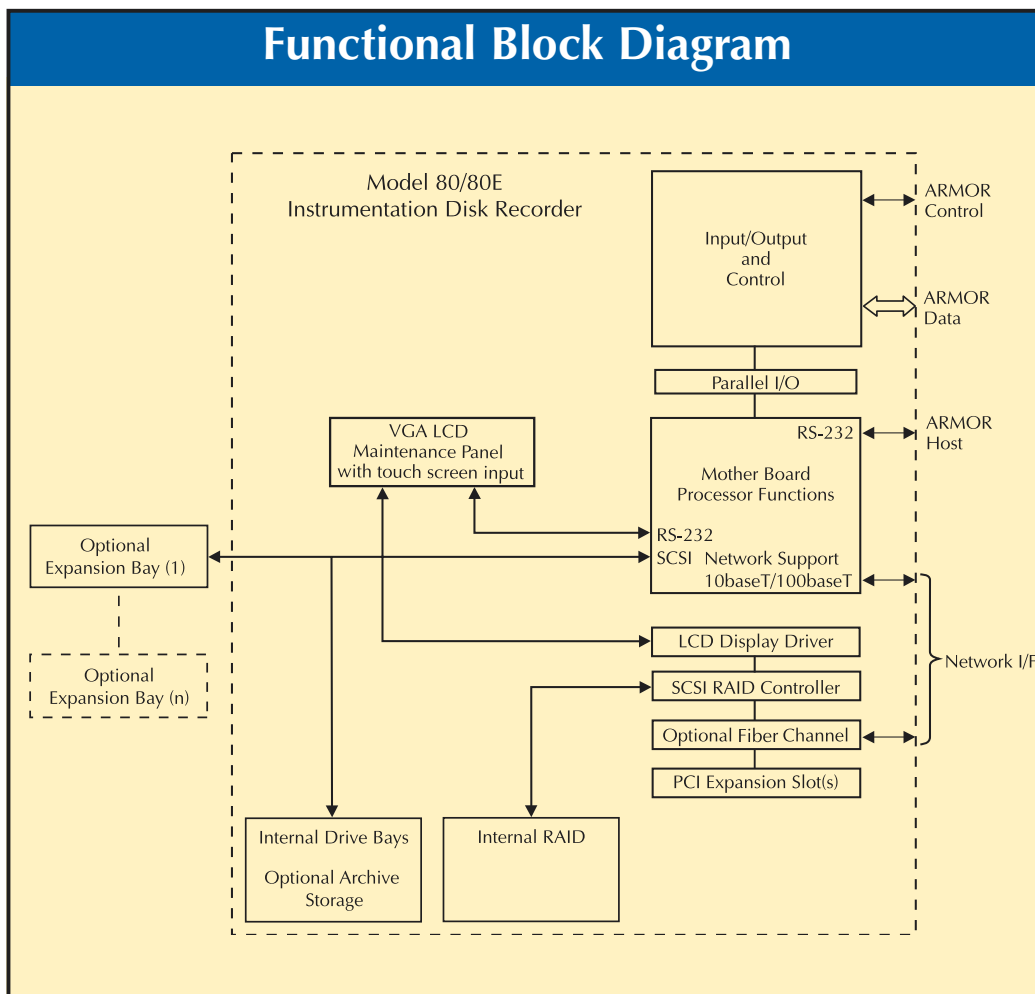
Functional Block Diagram

Model 80/80E
Instrumentation Disk Recorder

Input/Output
and
Control

ARMOR
Control

ARMOR
Data

Parallel I/O

VGA LCD
Maintenance Panel
with touch screen input

RS-232

ARMOR
Host

Mother Board
Processor Functions

RS-232

SCSI Network Support
10baseT/100baseT

Optional
Expansion Bay (1)

Optional
Expansion Bay (n)

LCD Display Driver

Network I/F

SCSI RAID Controller

Optional Fiber Channel

PCI Expansion Slot(s)

Internal Drive Bays

Optional Archive
Storage

Internal RAID